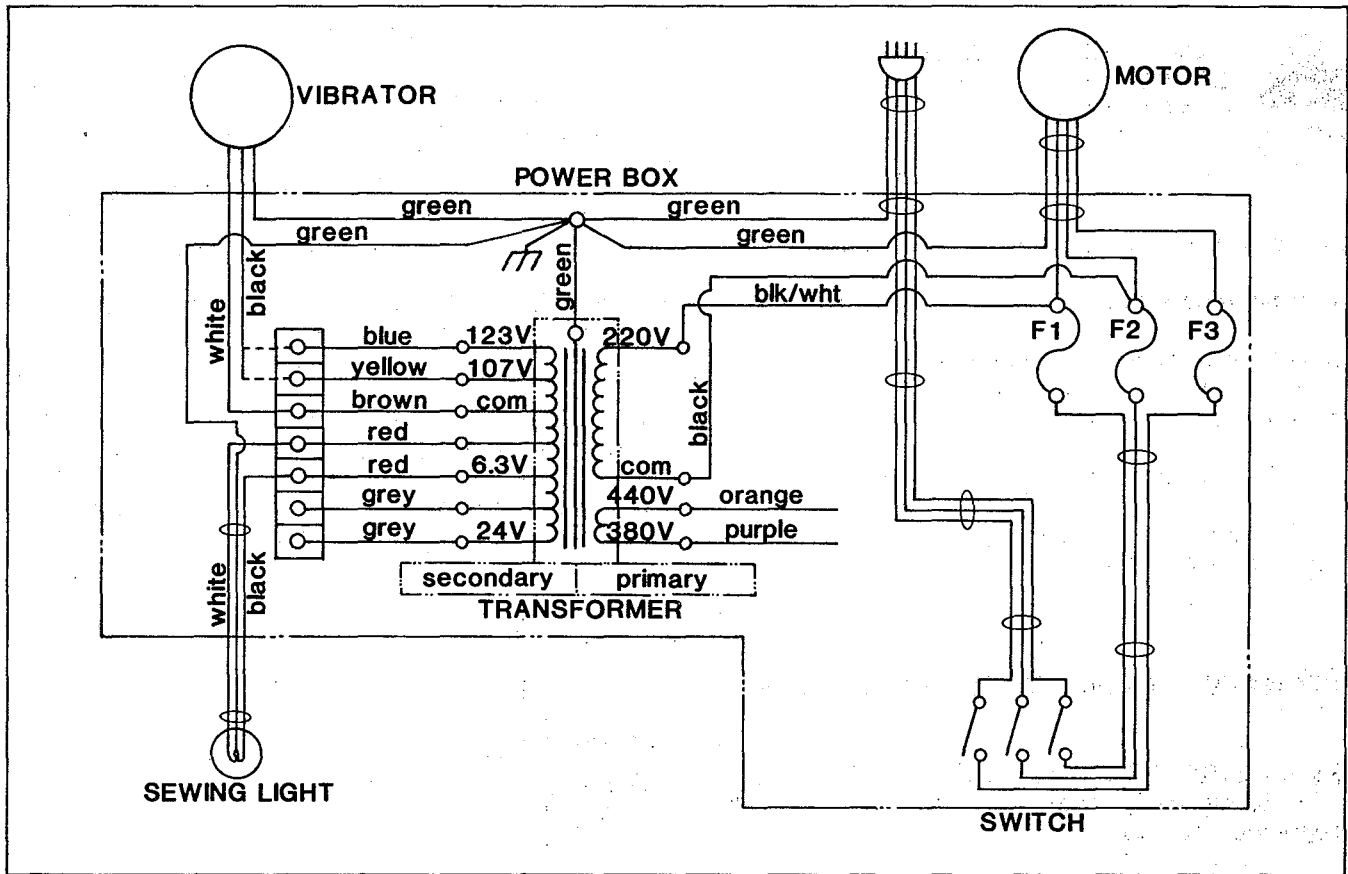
VIBRATOR

MOTOR

POWER BOX

green

green

green

green

green

white

black

blk/wht

blue 123V

yellow 107V

brown com

red

red 6.3V

grey

grey 24V

220V

black

com

440V orange

380V purple

F1

F2

F3

secondary | primary

TRANSFORMER

white

black

SEWING LIGHT

SWITCH